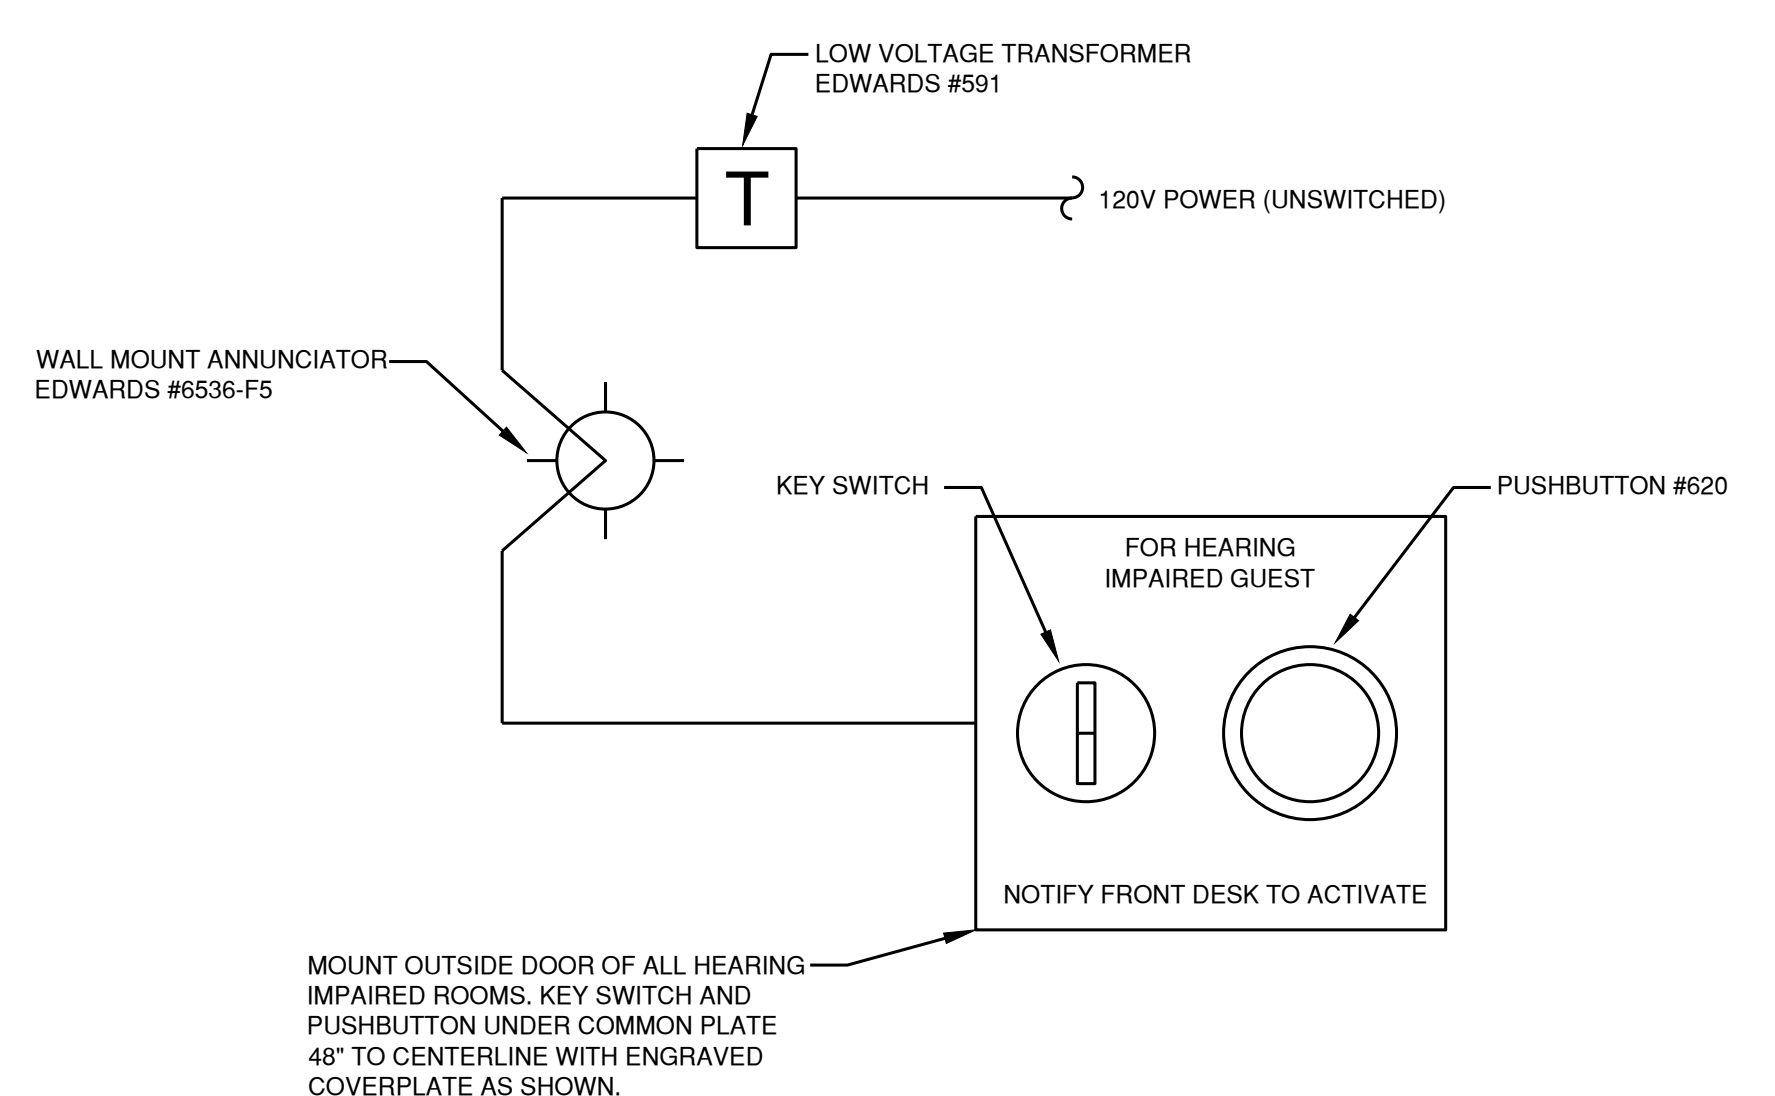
LOW VOLTAGE TRANSFORMER
EDWARDS #591

T

120V POWER (UNSWITCHED)

WALL MOUNT ANNUNCIATOR
EDWARDS #6536-F5

KEY SWITCH

PUSHBUTTON #620

FOR HEARING
IMPAIRED GUEST

NOTIFY FRONT DESK TO ACTIVATE

MOUNT OUTSIDE DOOR OF ALL HEARING IMPAIRED ROOMS. KEY SWITCH AND PUSHBUTTON UNDER COMMON PLATE 48" TO CENTERLINE WITH ENGRAVED COVERPLATE AS SHOWN.